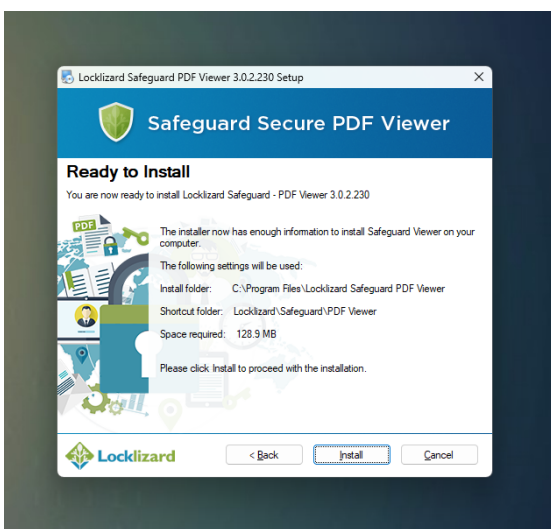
Locklizard Safeguard PDF Viewer 3.0.2.230 Setup

Safeguard Secure PDF Viewer

Ready to Install

You are now ready to install Locklizard Safeguard - PDF Viewer 3.0.2.230

PDF

The installer now has enough information to install Safeguard Viewer on your computer.

The following settings will be used:

Install folder: C:\Program Files\Locklizard Safeguard PDF Viewer

Shortcut folder: Locklizard\Safeguard\PDF Viewer

Space required: 128.9 MB

Please click Install to proceed with the installation.

Locklizard

< Back

Install

Cancel